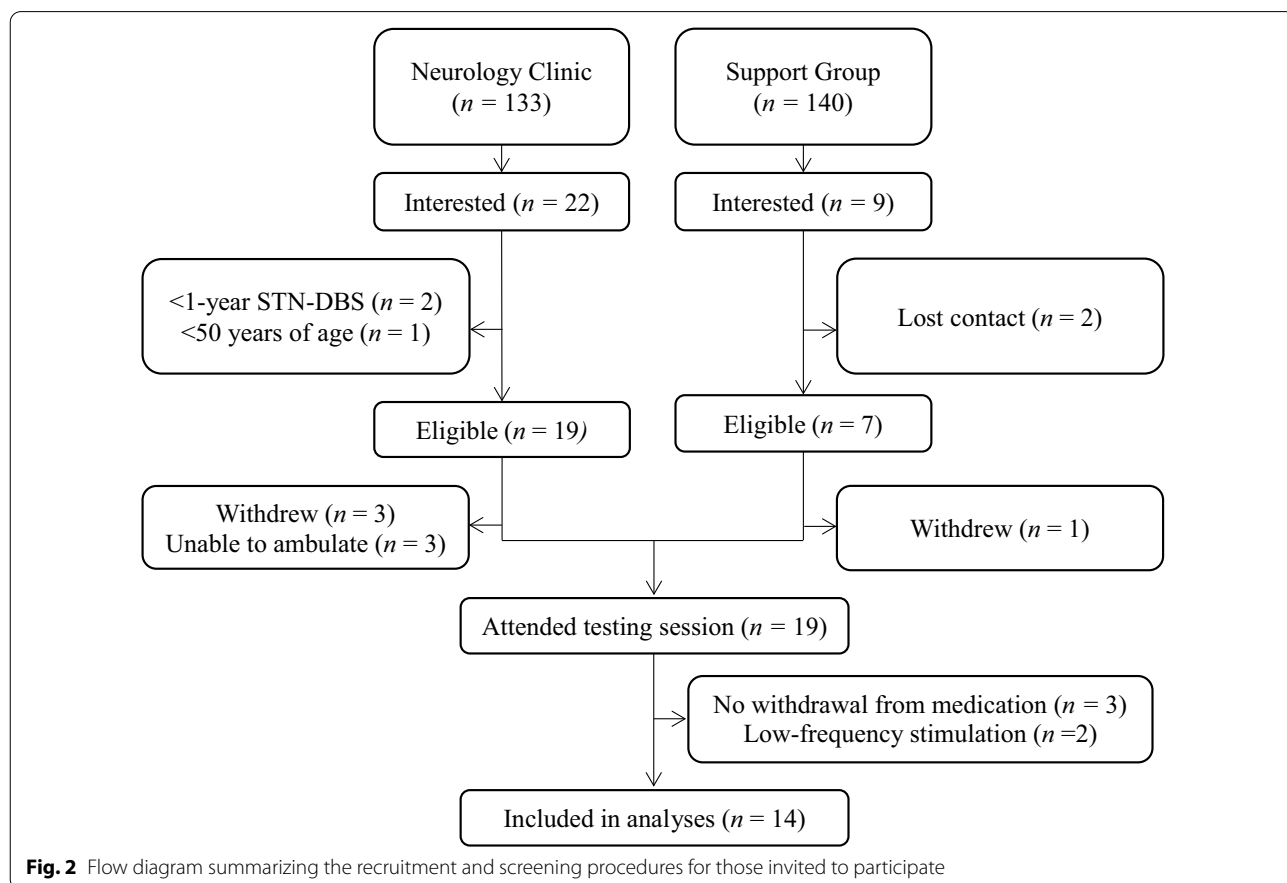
Neurology Clinic ($n$ = 133)

Support Group ($n$ = 140)

Interested ($n$ = 22)

Interested ($n$ = 9)

<1-year STN-DBS ($n$ = 2)
<50 years of age ($n$ = 1)

Lost contact ($n$ = 2)

Eligible ($n$ = 19)

Eligible ($n$ = 7)

Withdrew ($n$ = 3)
Unable to ambulate ($n$ = 3)

Withdrew ($n$ = 1)

Attended testing session ($n$ = 19)

No withdrawal from medication ($n$ = 3)
Low-frequency stimulation ($n$ =2)

Included in analyses ($n$ = 14)

**Fig. 2** Flow diagram summarizing the recruitment and screening procedures for those invited to participate